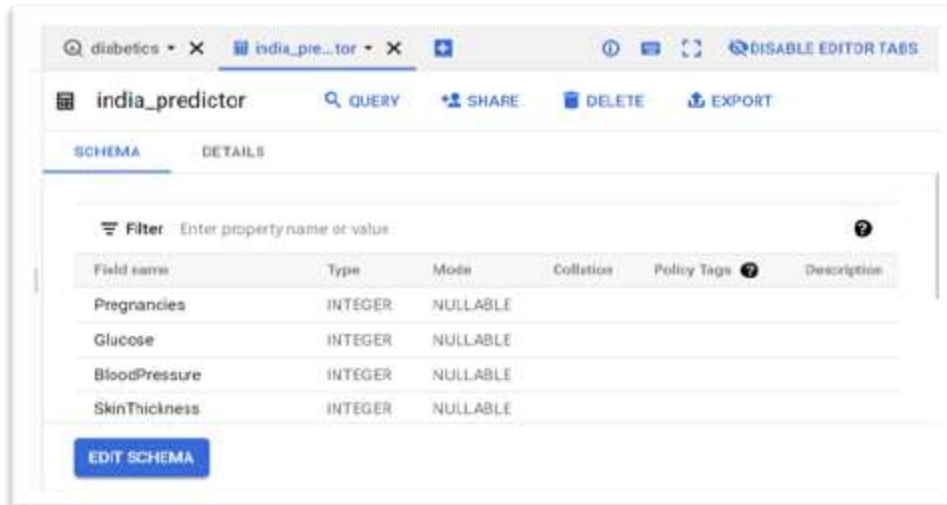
diabetics ▾ ✕ india_pre...tor ▾ ✕

DISABLE EDITOR TABS

india_predictor

QUERY SHARE DELETE EXPORT

SCHEMA DETAILS

Filter Enter property name or value

| Field name | Type | Mode | Collation | Policy Tags | Description |
|---|---|---|---|---|---|
| Pregnancies | INTEGER | NULLABLE | | | |
| Glucose | INTEGER | NULLABLE | | | |
| BloodPressure | INTEGER | NULLABLE | | | |
| SkinThickness | INTEGER | NULLABLE | | | |

EDIT SCHEMA